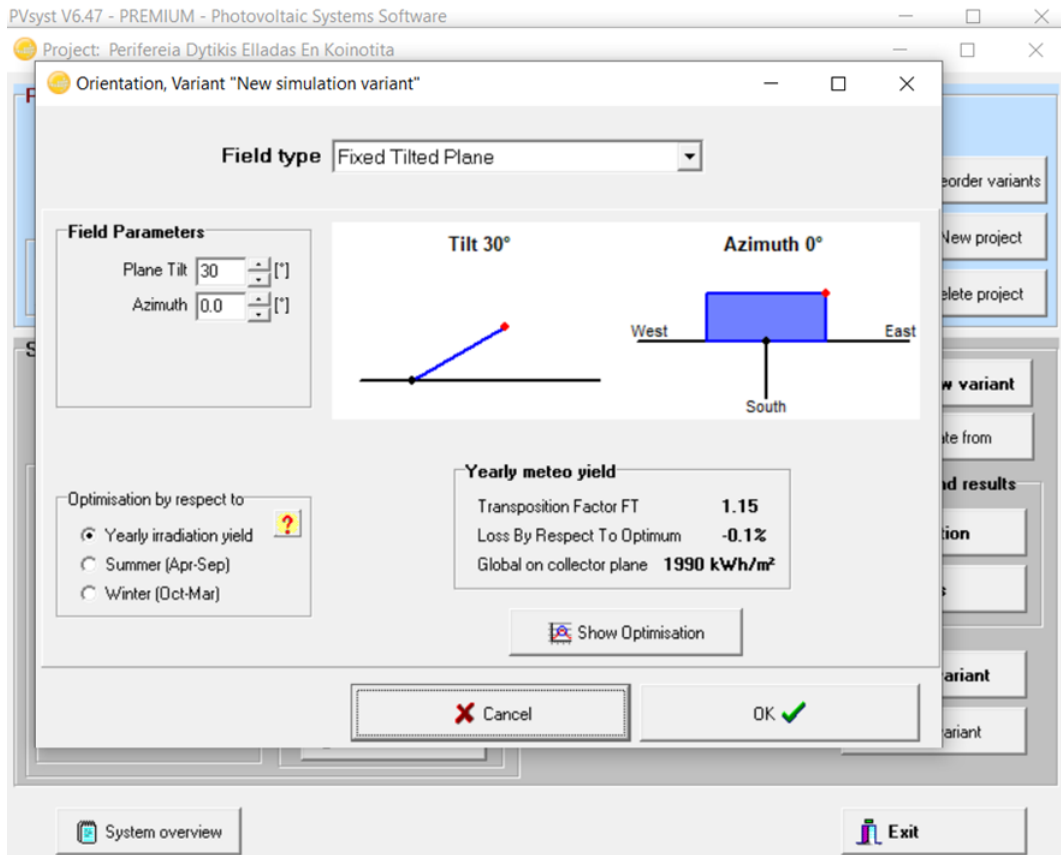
PVsyst V6.47 - PREMIUM - Photovoltaic Systems Software

Project: Perifereia Dytikis Elladas En Koinotita

Orientation, Variant "New simulation variant"

Field type Fixed Tilted Plane

Field Parameters
Plane Tilt 30 [°]
Azimuth 0.0 [°]

Tilt 30°

Azimuth 0°

West East South

Optimisation by respect to
Yearly irradiation yield
Summer (Apr-Sep)
Winter (Oct-Mar)

?

Yearly meteo yield
Transposition Factor FT 1.15
Loss By Respect To Optimum -0.1%
Global on collector plane 1990 kWh/m²

Show Optimisation

Cancel

OK

eorder variants
New project
elete project
w variant
ate from
nd results
tion
ariant
ariant

System overview

Exit